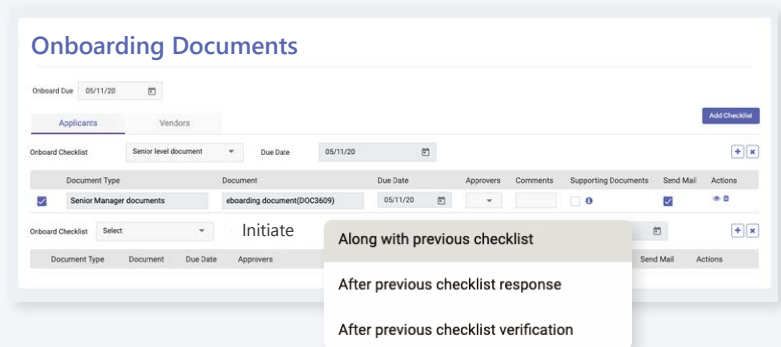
Onboarding Documents

Onboard Due 05/11/20

Add Checklist

Applicants Vendors

Onboard Checklist Senior level document Due Date 05/11/20

| | Document Type | Document | Due Date | Approvers | Comments | Supporting Documents | Send Mail | Actions |
|---|---|---|---|---|---|---|---|---|
| ☑ | Senior Manager documents | eboarding document(DOC3609) | 05/11/20 | | | | ☑ | |

Onboard Checklist Select Initiate

Along with previous checklist

After previous checklist response

After previous checklist verification

| Document Type | Document | Due Date | Approvers | Send Mail | Actions |
|---|---|---|---|---|---|